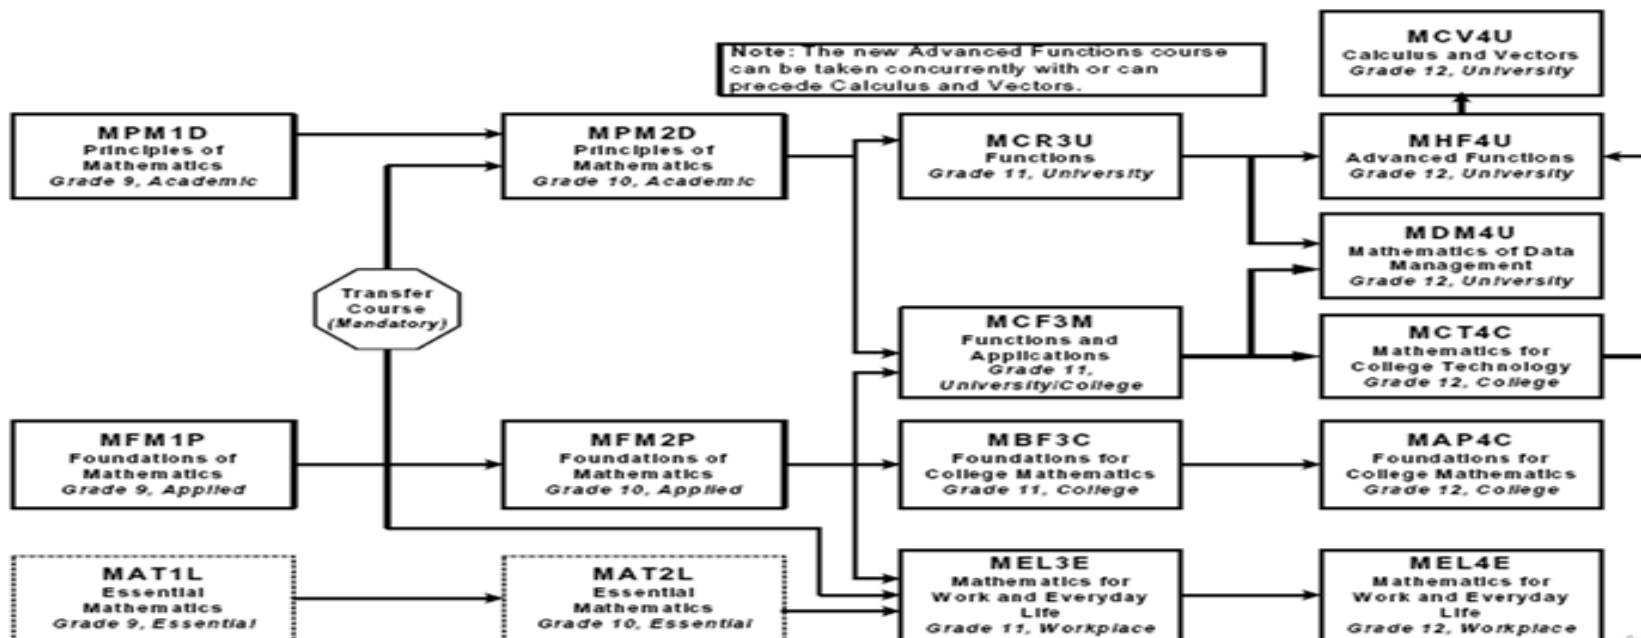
Note: The new Advanced Functions course can be taken concurrently with or can precede Calculus and Vectors.

MCV4U
Calculus and Vectors
Grade 12, University

MPM1D
Principles of Mathematics
Grade 9, Academic

MPM2D
Principles of Mathematics
Grade 10, Academic

MCR3U
Functions
Grade 11, University

MHF4U
Advanced Functions
Grade 12, University

MDM4U
Mathematics of Data Management
Grade 12, University

Transfer Course
(Mandatory)

MCF3M
Functions and Applications
Grade 11, University/College

MCT4C
Mathematics for College Technology
Grade 12, College

MFM1P
Foundations of Mathematics
Grade 9, Applied

MFM2P
Foundations of Mathematics
Grade 10, Applied

MBF3C
Foundations for College Mathematics
Grade 11, College

MAP4C
Foundations for College Mathematics
Grade 12, College

MAT1L
Essential Mathematics
Grade 9, Essential

MAT2L
Essential Mathematics
Grade 10, Essential

MEL3E
Mathematics for Work and Everyday Life
Grade 11, Workplace

MEL4E
Mathematics for Work and Everyday Life
Grade 12, Workplace